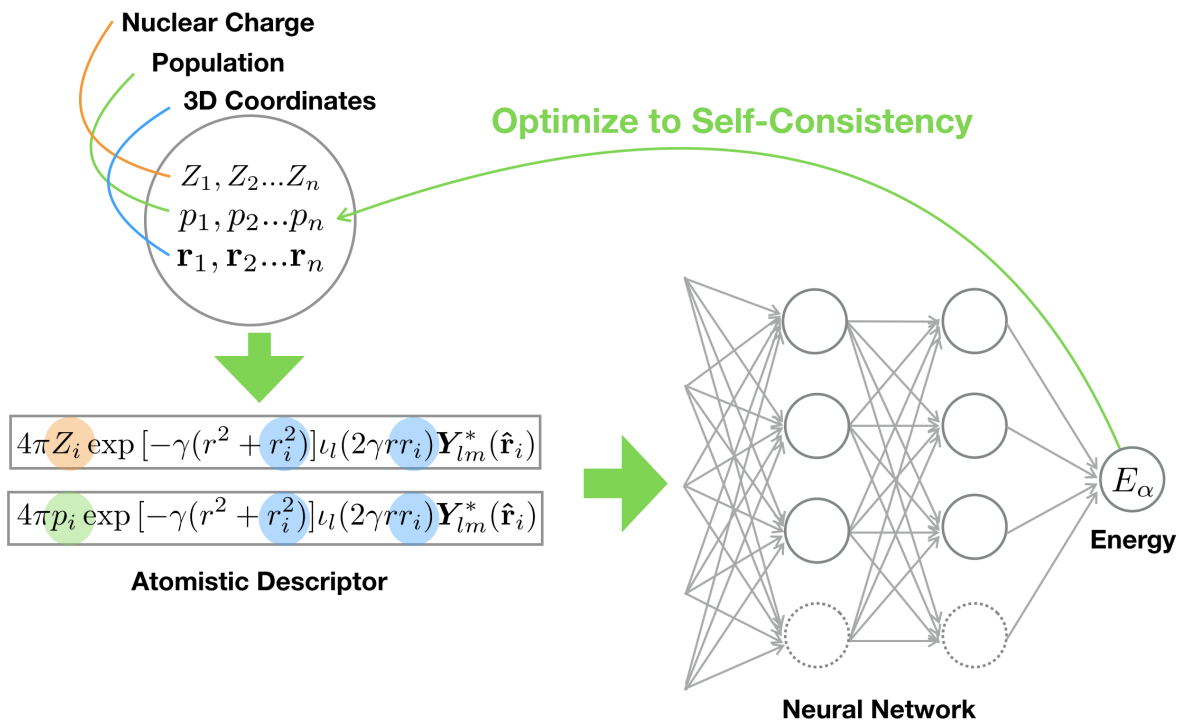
Nuclear Charge

Population

3D Coordinates

Optimize to Self-Consistency

$Z_1, Z_2 ... Z_n$
$p_1, p_2 ... p_n$
$\mathbf{r}_1, \mathbf{r}_2 ... \mathbf{r}_n$

$4\pi Z_i \exp[-\gamma(r^2 + r_i^2)]\iota_l(2\gamma r r_i)\boldsymbol{Y}^*_{lm}(\hat{\mathbf{r}}_i)$

$4\pi p_i \exp[-\gamma(r^2 + r_i^2)]\iota_l(2\gamma r r_i)\boldsymbol{Y}^*_{lm}(\hat{\mathbf{r}}_i)$

Atomistic Descriptor

$E_\alpha$

Energy

Neural Network